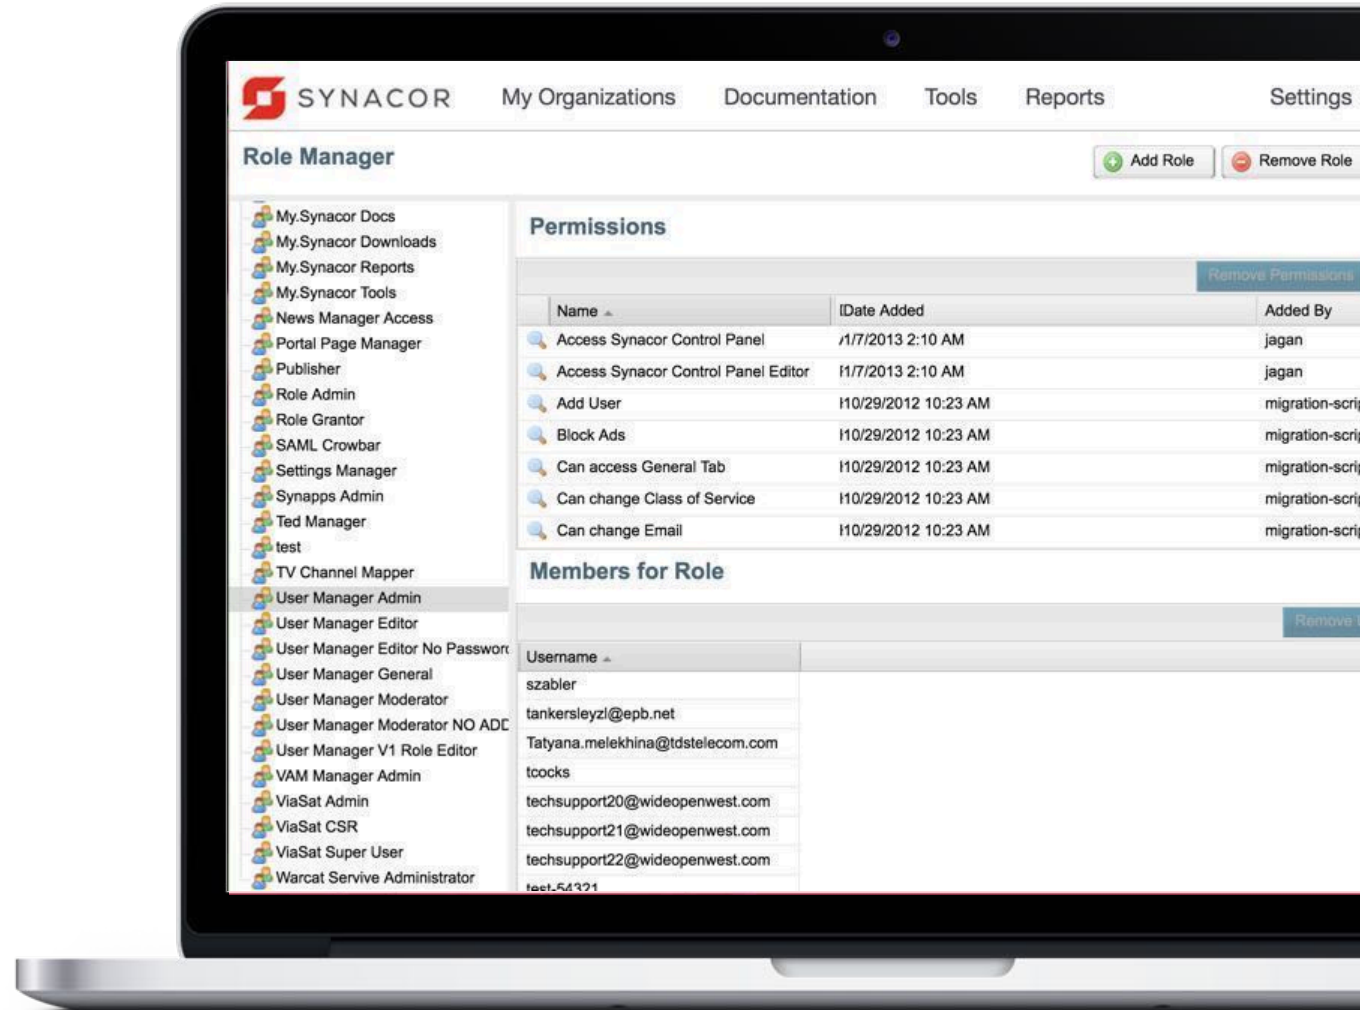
SYNACOR My Organizations Documentation Tools Reports Settings

Role Manager

Add Role Remove Role

My.Synacor Docs
My.Synacor Downloads
My.Synacor Reports
My.Synacor Tools
News Manager Access
Portal Page Manager
Publisher
Role Admin
Role Grantor
SAML Crowbar
Settings Manager
Synapps Admin
Ted Manager
test
TV Channel Mapper
User Manager Admin
User Manager Editor
User Manager Editor No Passwor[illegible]
User Manager General
User Manager Moderator
User Manager Moderator NO ADD
User Manager V1 Role Editor
VAM Manager Admin
ViaSat Admin
ViaSat CSR
ViaSat Super User
Warcat Servive Administrator

Permissions

Remove Permissions

| Name | Date Added | Added By |
|---|---|---|
| Access Synacor Control Panel | 1/7/2013 2:10 AM | jagan |
| Access Synacor Control Panel Editor | 1/7/2013 2:10 AM | jagan |
| Add User | 10/29/2012 10:23 AM | migration-scri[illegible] |
| Block Ads | 10/29/2012 10:23 AM | migration-scri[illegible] |
| Can access General Tab | 10/29/2012 10:23 AM | migration-scri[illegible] |
| Can change Class of Service | 10/29/2012 10:23 AM | migration-scri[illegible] |
| Can change Email | 10/29/2012 10:23 AM | migration-scri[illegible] |

Members for Role

Remove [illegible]

| Username |
|---|
| szabler |
| tankersleyzl@epb.net |
| Tatyana.melekhina@tdstelecom.com |
| tcocks |
| techsupport20@wideopenwest.com |
| techsupport21@wideopenwest.com |
| techsupport22@wideopenwest.com |
| test-54321 |